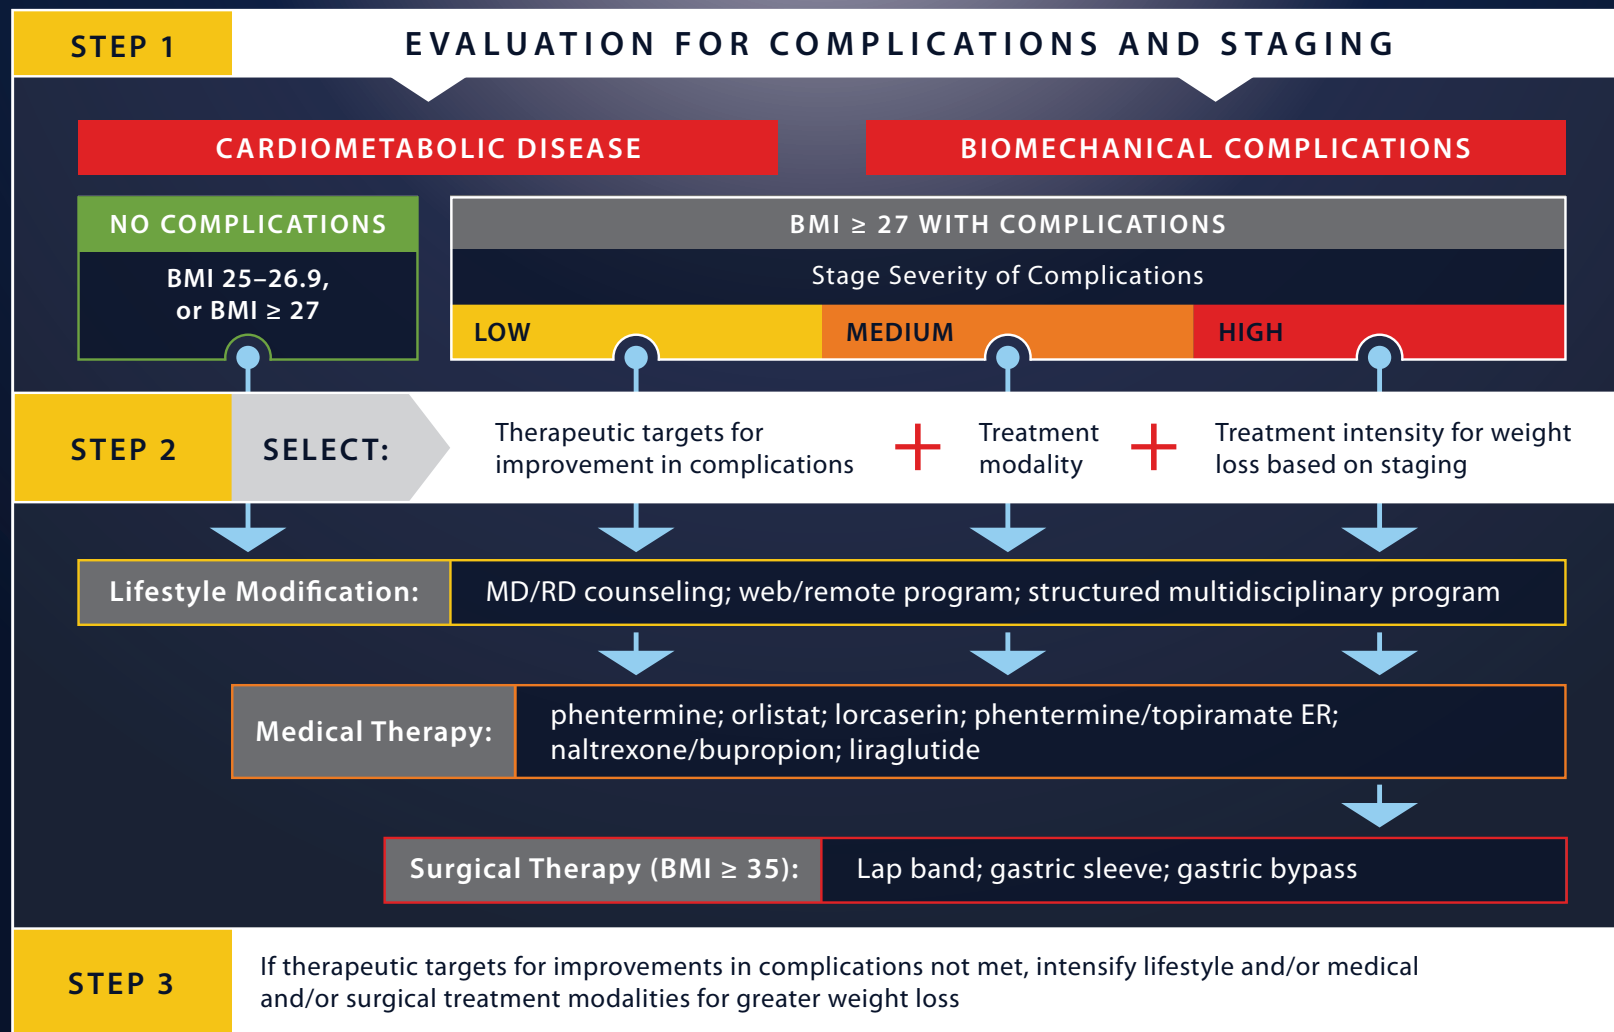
STEP 1

EVALUATION FOR COMPLICATIONS AND STAGING

CARDIOMETABOLIC DISEASE

BIOMECHANICAL COMPLICATIONS

NO COMPLICATIONS

BMI 25–26.9, or BMI ≥ 27

BMI ≥ 27 WITH COMPLICATIONS

Stage Severity of Complications

LOW

MEDIUM

HIGH

STEP 2

SELECT:

Therapeutic targets for improvement in complications

+

Treatment modality

+

Treatment intensity for weight loss based on staging

Lifestyle Modification:

MD/RD counseling; web/remote program; structured multidisciplinary program

Medical Therapy:

phentermine; orlistat; lorcaserin; phentermine/topiramate ER; naltrexone/bupropion; liraglutide

Surgical Therapy (BMI ≥ 35):

Lap band; gastric sleeve; gastric bypass

STEP 3

If therapeutic targets for improvements in complications not met, intensify lifestyle and/or medical and/or surgical treatment modalities for greater weight loss